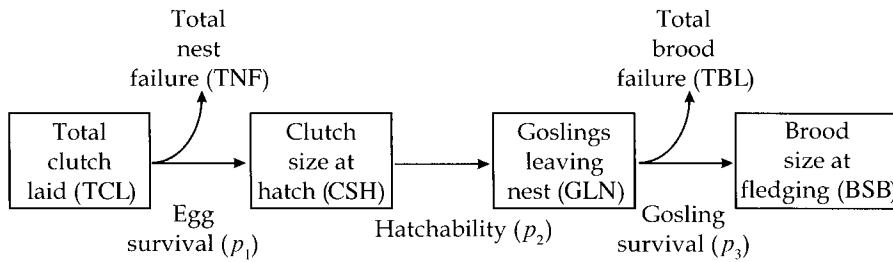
Total nest failure (TNF)

Total brood failure (TBL)

Total clutch laid (TCL)

Clutch size at hatch (CSH)

Goslings leaving nest (GLN)

Brood size at fledging (BSB)

Egg survival ($p_1$)

Hatchability ($p_2$)

Gosling survival ($p_3$)